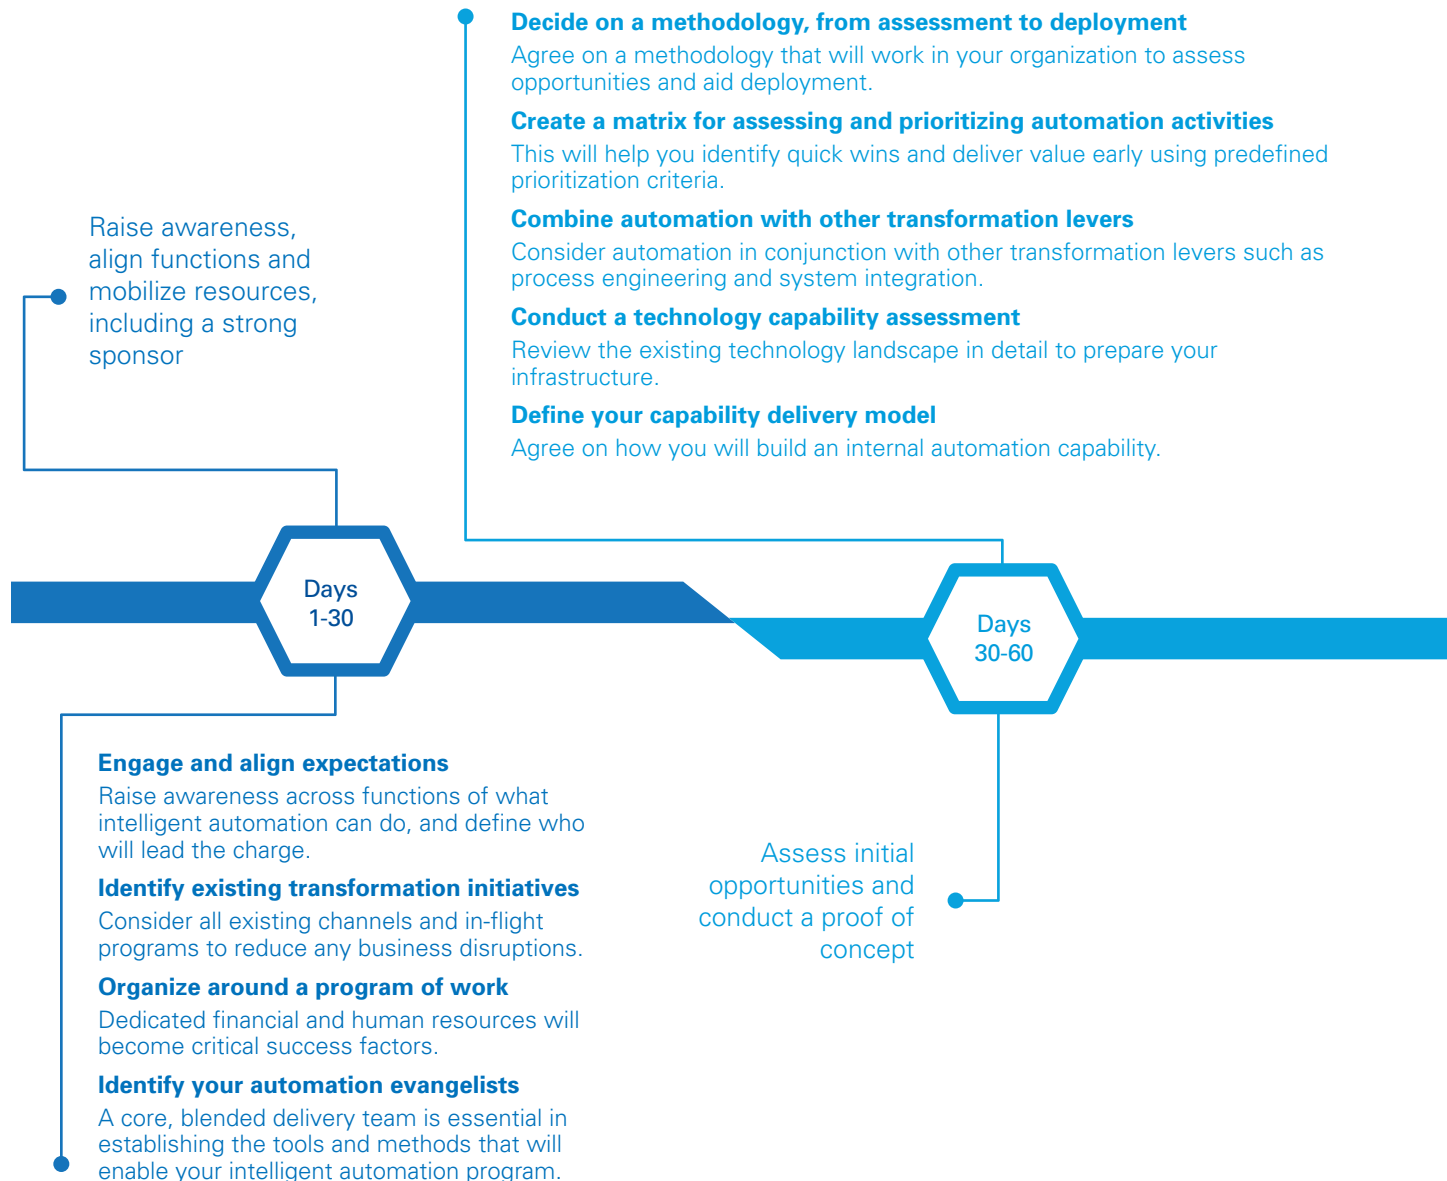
Raise awareness, align functions and mobilize resources, including a strong sponsor

Decide on a methodology, from assessment to deployment
Agree on a methodology that will work in your organization to assess opportunities and aid deployment.

Create a matrix for assessing and prioritizing automation activities
This will help you identify quick wins and deliver value early using predefined prioritization criteria.

Combine automation with other transformation levers
Consider automation in conjunction with other transformation levers such as process engineering and system integration.

Conduct a technology capability assessment
Review the existing technology landscape in detail to prepare your infrastructure.

Define your capability delivery model
Agree on how you will build an internal automation capability.

Days 1-30

Days 30-60

Engage and align expectations
Raise awareness across functions of what intelligent automation can do, and define who will lead the charge.

Identify existing transformation initiatives
Consider all existing channels and in-flight programs to reduce any business disruptions.

Organize around a program of work
Dedicated financial and human resources will become critical success factors.

Identify your automation evangelists
A core, blended delivery team is essential in establishing the tools and methods that will enable your intelligent automation program.

Assess initial opportunities and conduct a proof of concept